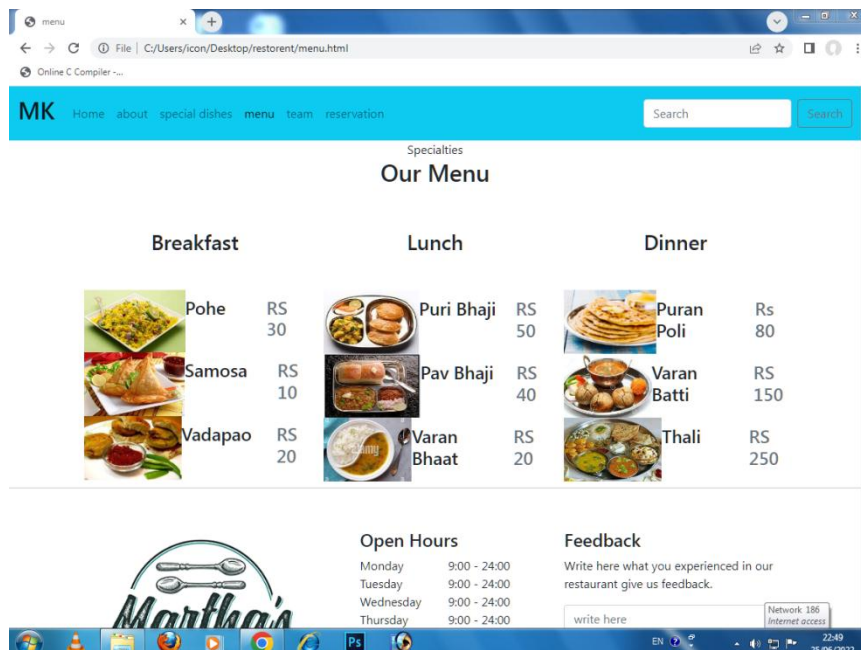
menu

File | C:/Users/icon/Desktop/restorent/menu.html

Online C Compiler -...

MK Home about special dishes menu team reservation

Search

Search

Specialties

Our Menu

Breakfast

Lunch

Dinner

Pohe RS 30

Samosa RS 10

Vadapao RS 20

Puri Bhaji RS 50

Pav Bhaji RS 40

Varan Bhaat RS 20

Puran Poli Rs 80

Varan Batti RS 150

Thali RS 250

Martha's

Open Hours

| Monday | 9:00 - 24:00 |
|---|---|
| Tuesday | 9:00 - 24:00 |
| Wednesday | 9:00 - 24:00 |
| Thursday | 9:00 - 24:00 |

Feedback

Write here what you experienced in our restaurant give us feedback.

write here

Network 186
Internet access

EN

22:49
25/06/2022